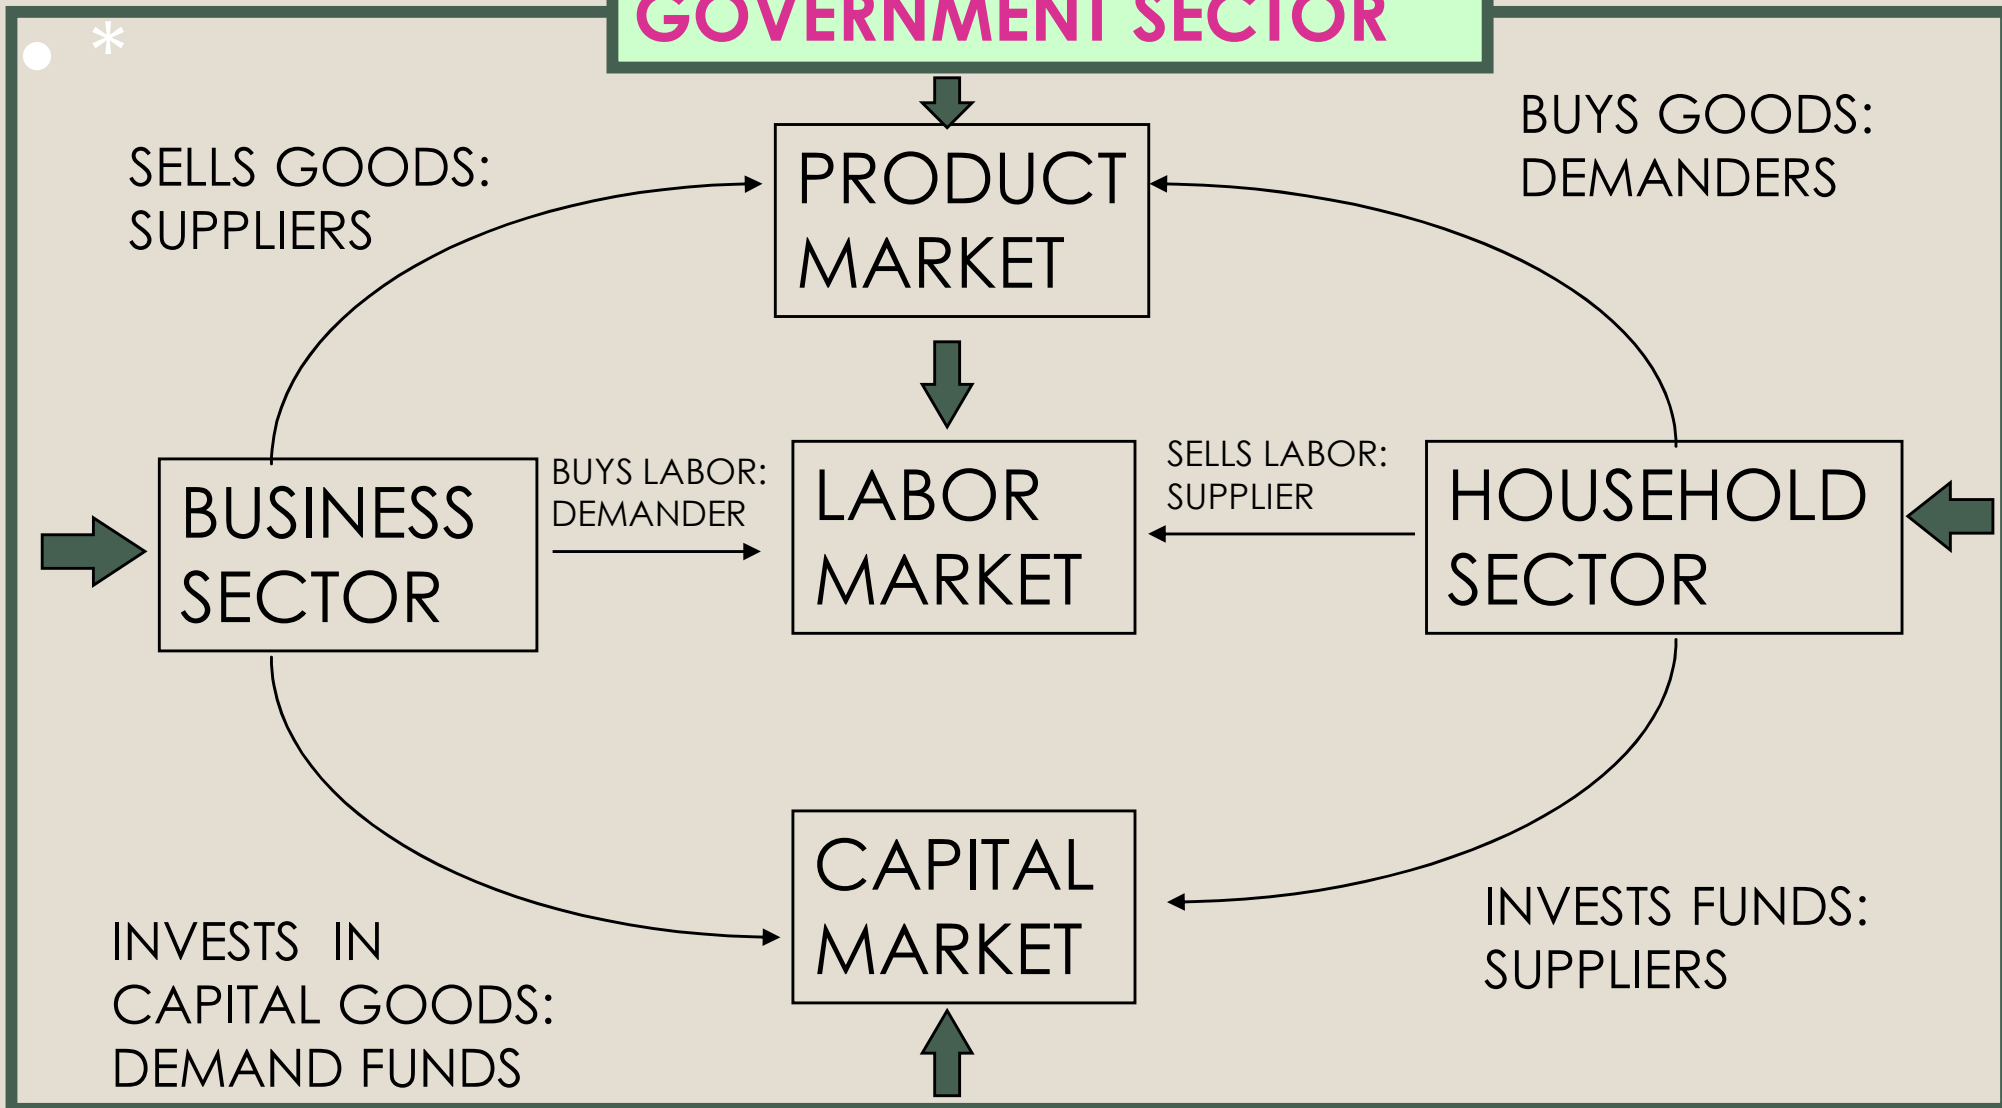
GOVERNMENT SECTOR

*

SELLS GOODS: SUPPLIERS

PRODUCT MARKET

BUYS GOODS: DEMANDERS

BUSINESS SECTOR

BUYS LABOR: DEMANDER

LABOR MARKET

SELLS LABOR: SUPPLIER

HOUSEHOLD SECTOR

CAPITAL MARKET

INVESTS IN CAPITAL GOODS: DEMAND FUNDS

INVESTS FUNDS: SUPPLIERS